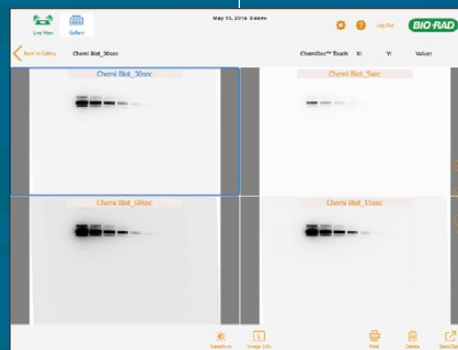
Live View

Gallery

May 15, 2016 3:44pm

Log Out

BIO-RAD

Back to Gallery

Chemi Blot_30sec

ChemiDoc™ Touch

X:

Y:

Value:

Chemi Blot_30sec

Chemi Blot_5sec

Chemi Blot_60sec

Chemi Blot_15sec

Transform

Image Info

Print

Delete

Send To